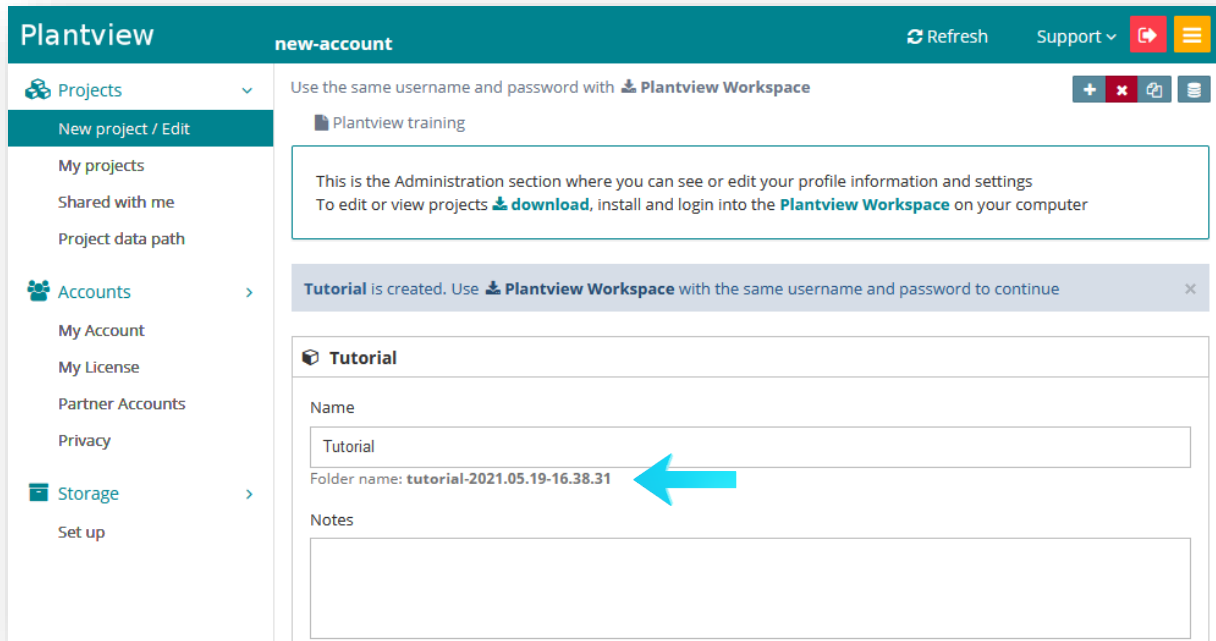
Plantview

new-account

Refresh

Support

Projects

New project / Edit

My projects

Shared with me

Project data path

Accounts

My Account

My License

Partner Accounts

Privacy

Storage

Set up

Use the same username and password with Plantview Workspace

Plantview training

This is the Administration section where you can see or edit your profile information and settings
To edit or view projects download, install and login into the Plantview Workspace on your computer

Tutorial is created. Use Plantview Workspace with the same username and password to continue

×

Tutorial

Name

Tutorial

Folder name: tutorial-2021.05.19-16.38.31

Notes